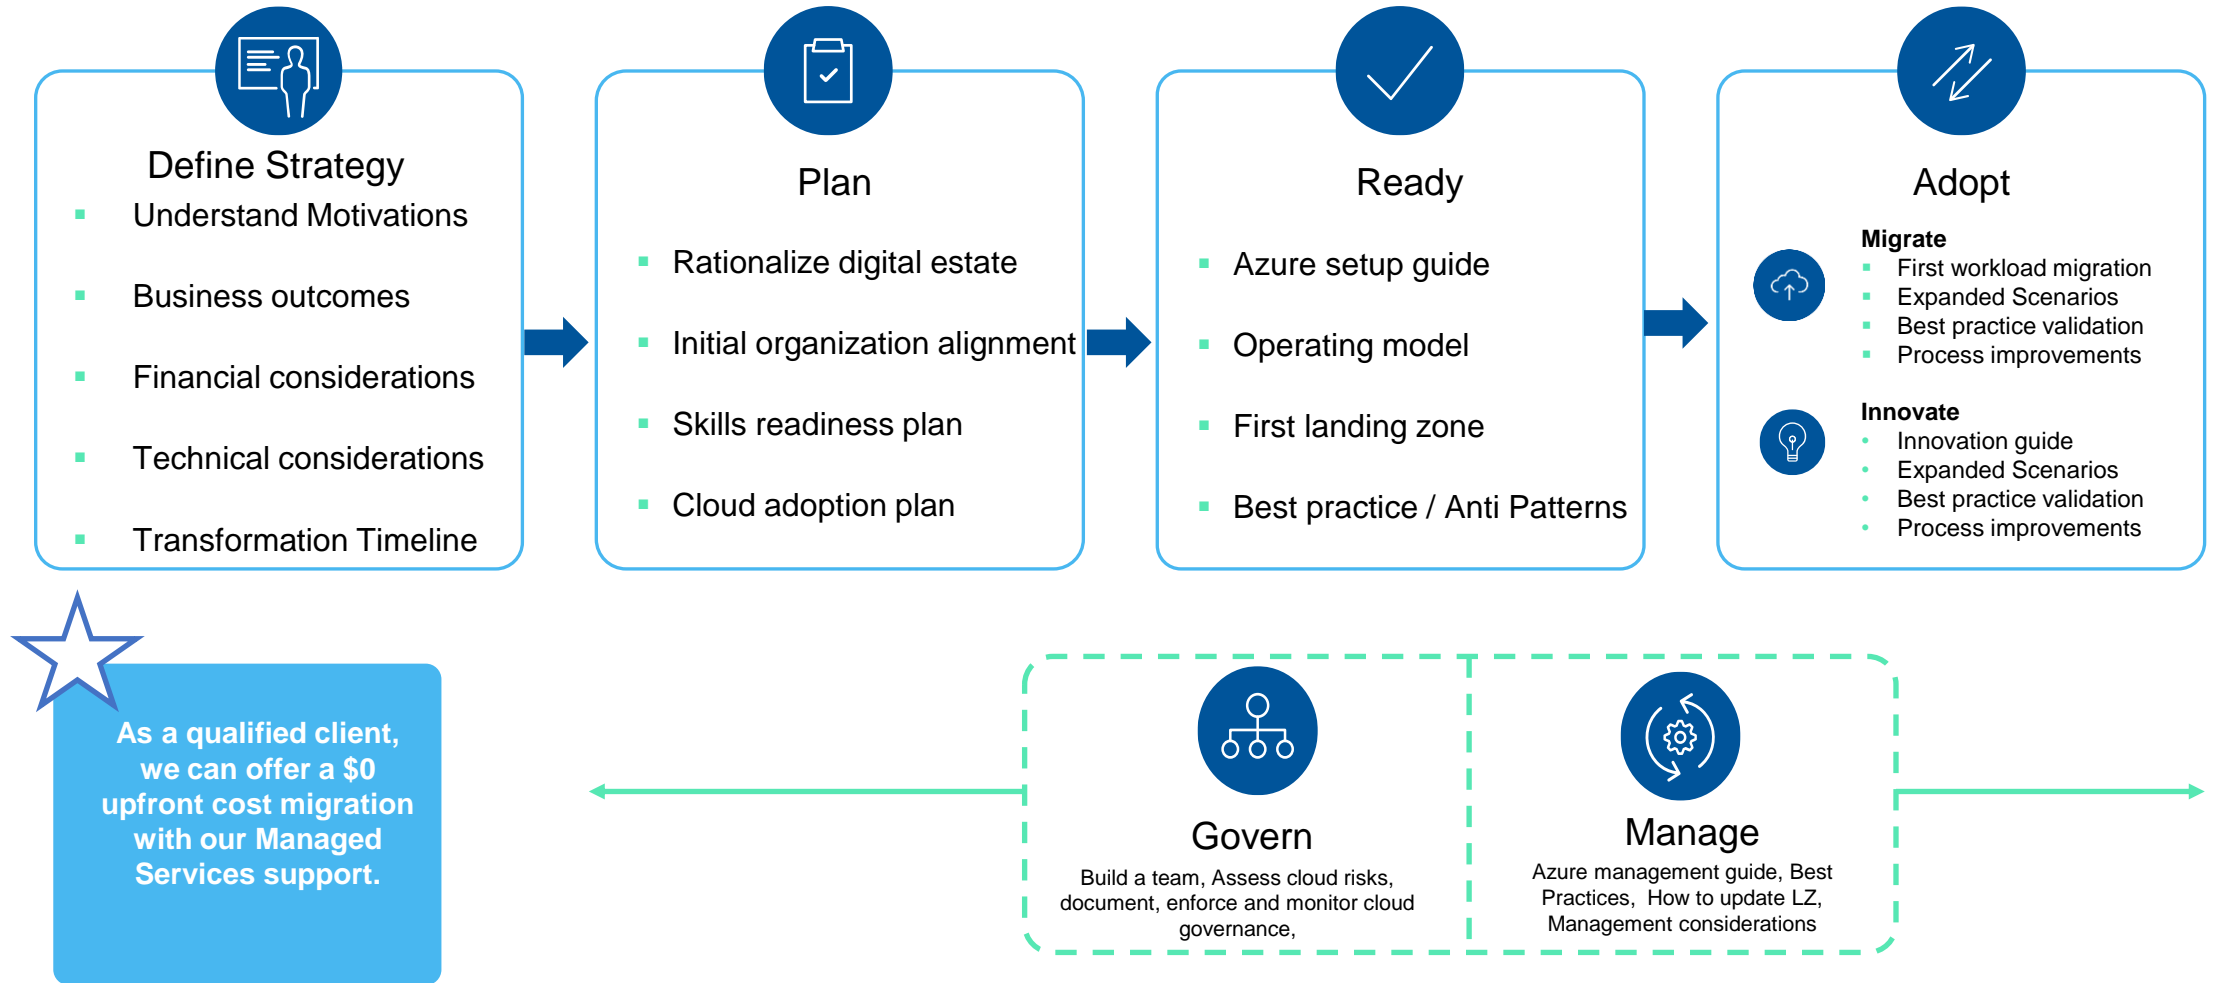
Define Strategy

- Understand Motivations
- Business outcomes
- Financial considerations
- Technical considerations
- Transformation Timeline

Plan

- Rationalize digital estate
- Initial organization alignment
- Skills readiness plan
- Cloud adoption plan

Ready

- Azure setup guide
- Operating model
- First landing zone
- Best practice / Anti Patterns

Adopt

Migrate
- First workload migration
- Expanded Scenarios
- Best practice validation
- Process improvements

Innovate
- Innovation guide
- Expanded Scenarios
- Best practice validation
- Process improvements

As a qualified client, we can offer a $0 upfront cost migration with our Managed Services support.

Govern
Build a team, Assess cloud risks, document, enforce and monitor cloud governance,

Manage
Azure management guide, Best Practices, How to update LZ, Management considerations